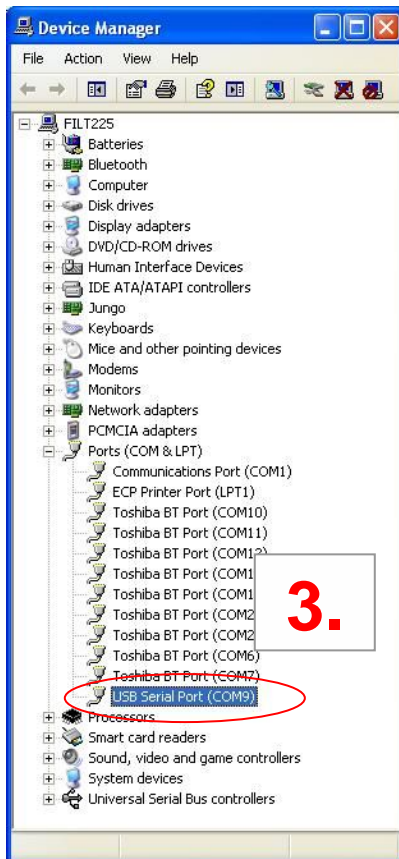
Device Manager

File Action View Help

FILT225
Batteries
Bluetooth
Computer
Disk drives
Display adapters
DVD/CD-ROM drives
Human Interface Devices
IDE ATA/ATAPI controllers
Jungo
Keyboards
Mice and other pointing devices
Modems
Monitors
Network adapters
PCMCIA adapters
Ports (COM & LPT)
Communications Port (COM1)
ECP Printer Port (LPT1)
Toshiba BT Port (COM10)
Toshiba BT Port (COM11)
Toshiba BT Port (COM1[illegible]
Toshiba BT Port (COM1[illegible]
Toshiba BT Port (COM1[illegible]
Toshiba BT Port (COM2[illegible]
Toshiba BT Port (COM2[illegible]
Toshiba BT Port (COM6)
Toshiba BT Port (COM7)
USB Serial Port (COM9)
Processors
Smart card readers
Sound, video and game controllers
System devices
Universal Serial Bus controllers

3.